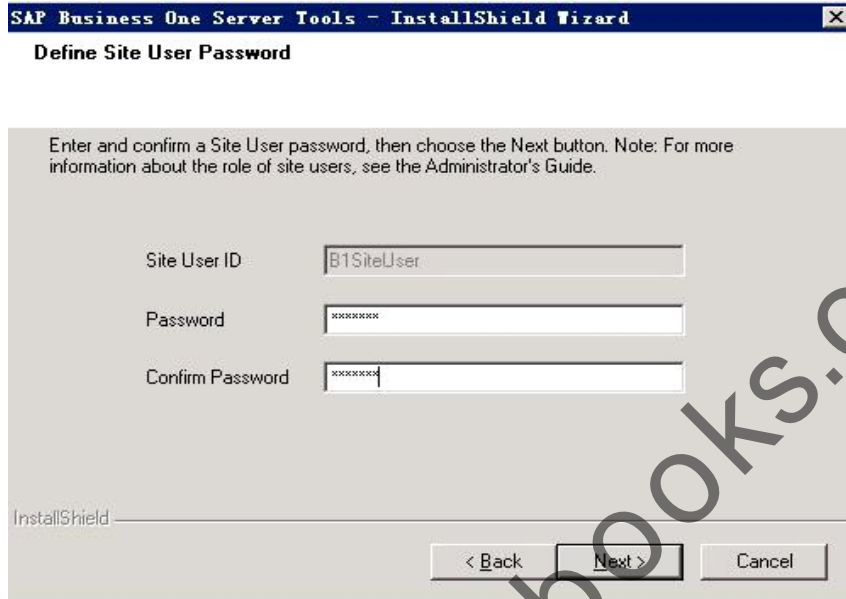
SAP Business One Server Tools - InstallShield Wizard

Define Site User Password

Enter and confirm a Site User password, then choose the Next button. Note: For more information about the role of site users, see the Administrator's Guide.

Site User ID B1SiteUser

Password *******

Confirm Password *******

InstallShield

< Back Next > Cancel

books.c